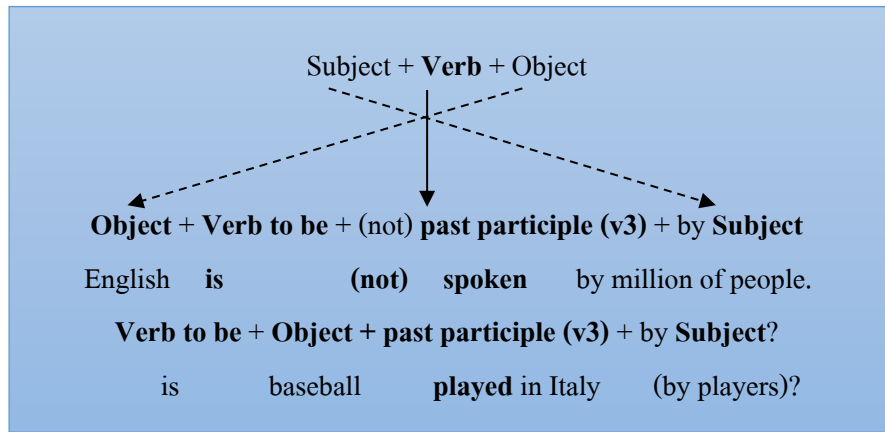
Subject + Verb + Object

Object + Verb to be + (not) past participle (v3) + by Subject

English is (not) spoken by million of people.

Verb to be + Object + past participle (v3) + by Subject?

is baseball played in Italy (by players)?